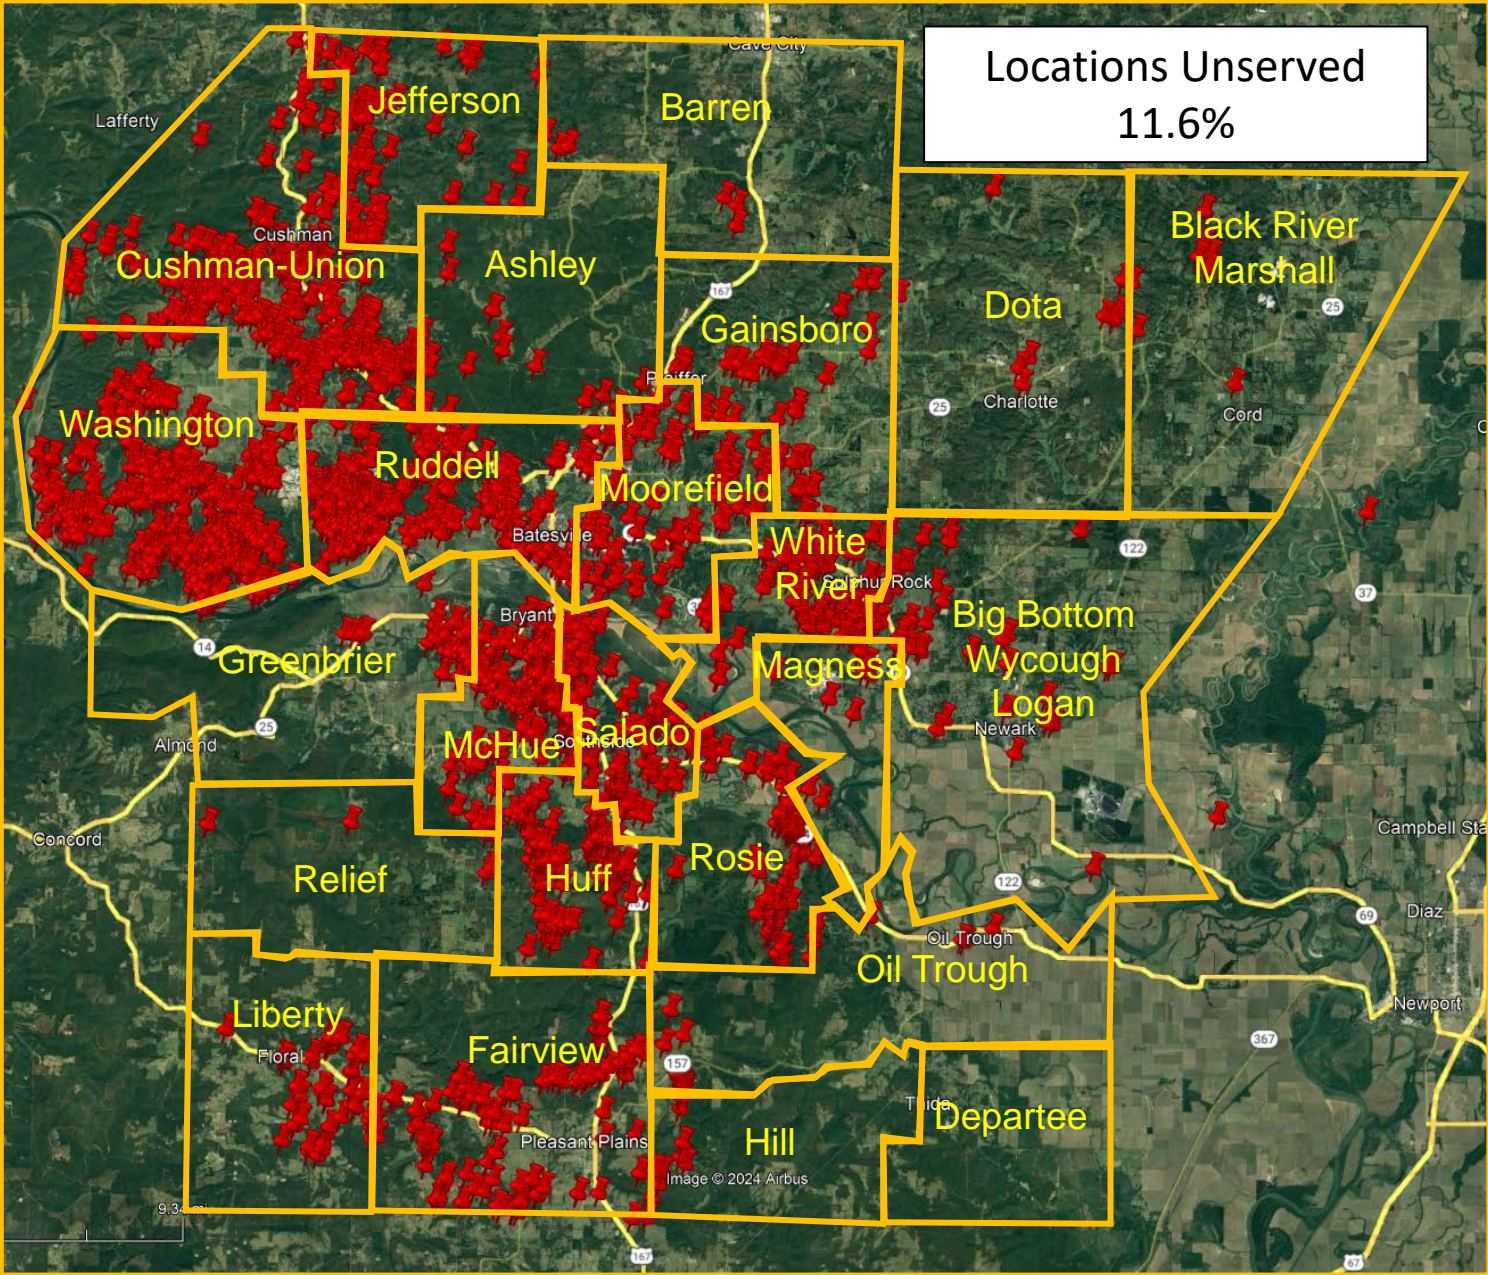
Locations Unserved
11.6%

Cave City
Lafferty
Jefferson
Barren
Ashley
Cushman
Cushman-Union
Gainsboro
Dota
Black River
Marshall
Pfeiffer
Charlotte
Cord
Washington
Ruddell
Moorefield
Batesville
White River
Sulphur Rock
Big Bottom
Wycough
Logan
Bryant
Greenbrier
Magness
Newark
Almond
McHue
Southside
Salado
Concord
Relief
Huff
Rosie
Campbell Sta
Diaz
Oil Trough
Oil Trough
Newport
Liberty
Floral
Fairview
Pleasant Plains
Hill
Thida
Departee
Image © 2024 Airbus
9.3 mi
167
25
14
122
37
69
367
157
67